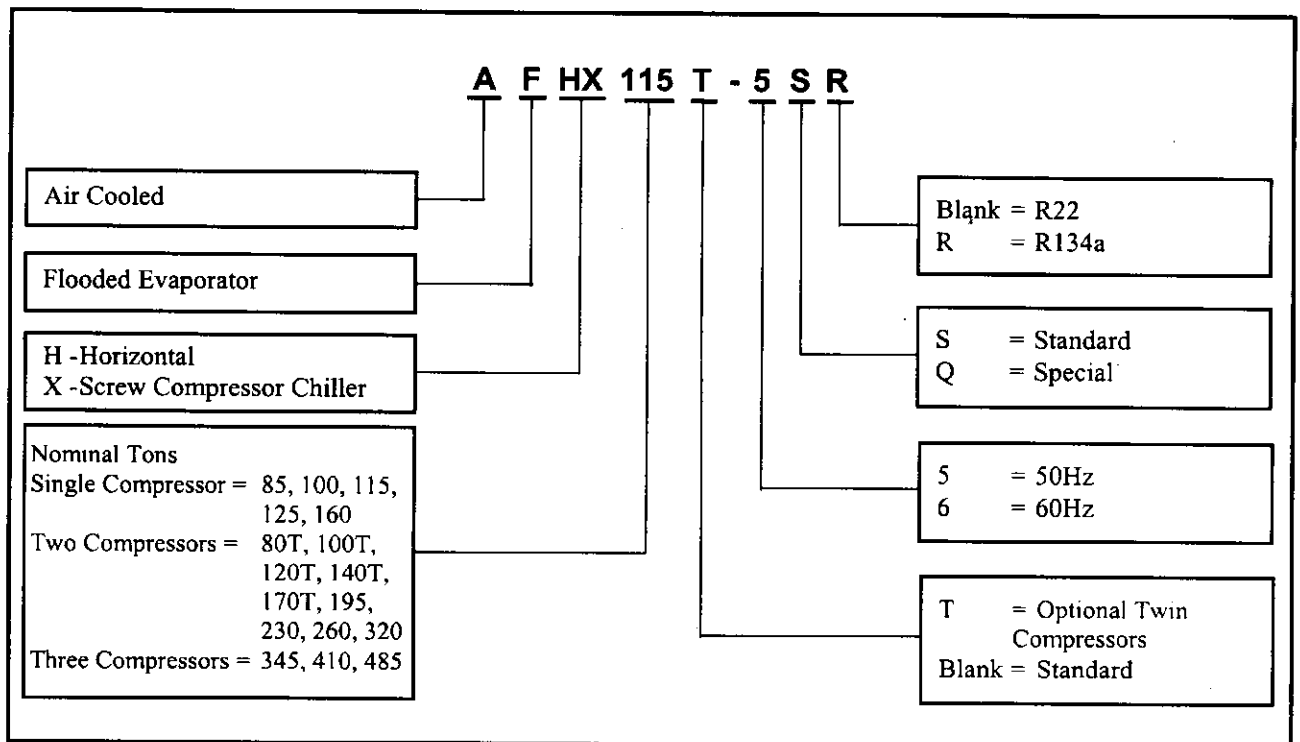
A F HX 115 T - 5 S R

Air Cooled

Flooded Evaporator

H -Horizontal
X -Screw Compressor Chiller

Nominal Tons
Single Compressor = 85, 100, 115, 125, 160
Two Compressors = 80T, 100T, 120T, 140T, 170T, 195, 230, 260, 320
Three Compressors = 345, 410, 485

Blank = R22
R = R134a

S = Standard
Q = Special

5 = 50Hz
6 = 60Hz

T = Optional Twin Compressors
Blank = Standard